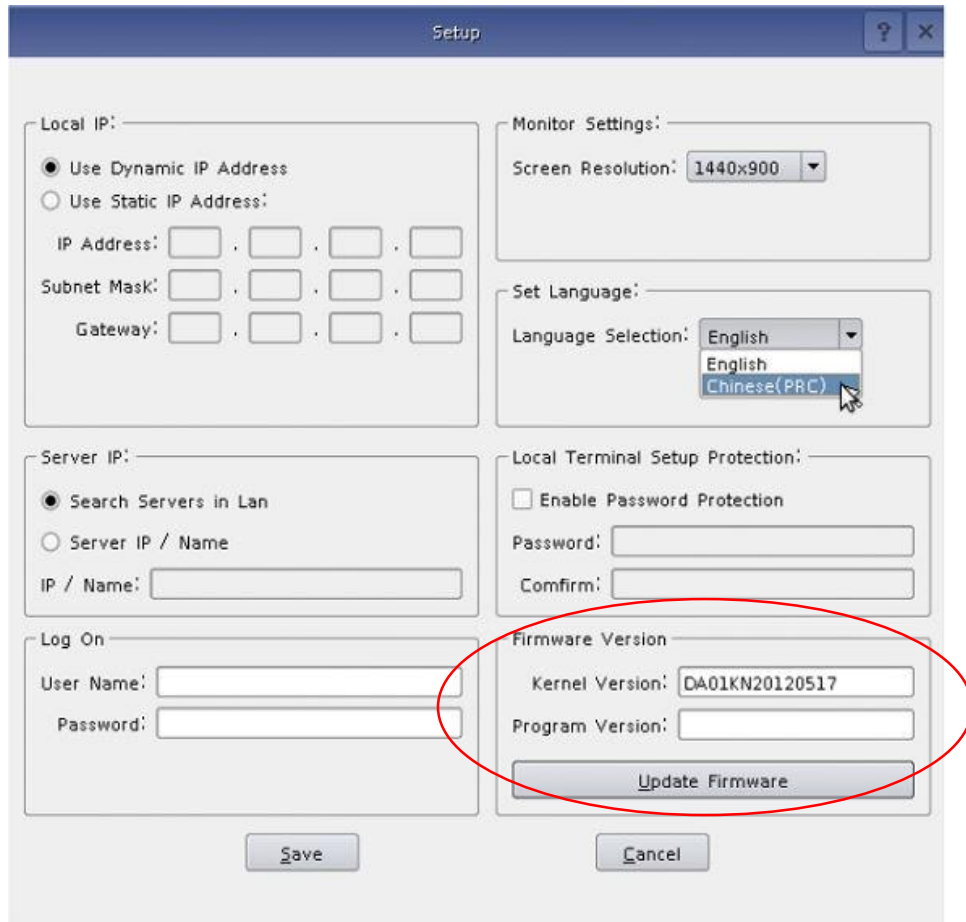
Setup

?

×

Local IP:

Use Dynamic IP Address

Use Static IP Address:

IP Address: . . .

Subnet Mask: . . .

Gateway: . . .

Monitor Settings:

Screen Resolution: 1440x900

Set Language:

Language Selection: English

English

Chinese(PRC)

Server IP:

Search Servers in Lan

Server IP / Name

IP / Name:

Local Terminal Setup Protection:

Enable Password Protection

Password:

Comfirm:

Log On

User Name:

Password:

Firmware Version

Kernel Version: DA01KN20120517

Program Version:

Update Firmware

Save

Cancel